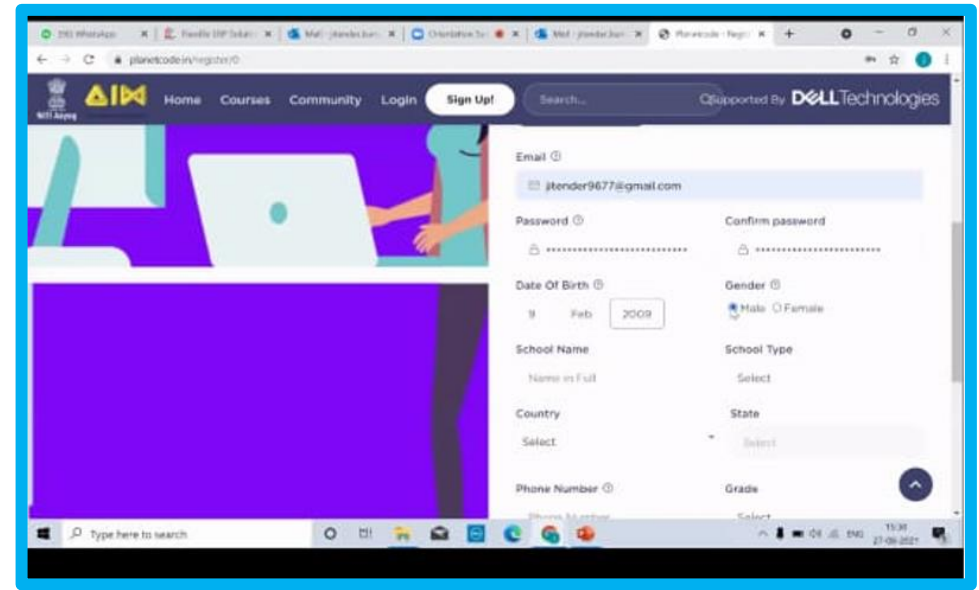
(30) WhatsApp | Flexible ERP Solution | Mail - jitender.kum | Orientation Se | Mail - jitender.kum | Planetcode - Regist

planetcode.in/register/0

NITI Aayog

AIM

Home Courses Community Login Sign Up!

Search...

Supported By DELL Technologies

Email

jitender9677@gmail.com

Password

Confirm password

••••••••••••••••••••••••••

••••••••••••••••••••••••••

Date Of Birth

9 Feb 2009

Gender

Male Female

School Name

Name in Full

School Type

Select

Country

Select

State

Select

Phone Number

Phone Number

Grade

Select

Type here to search

ENG 15:30 27-09-2021